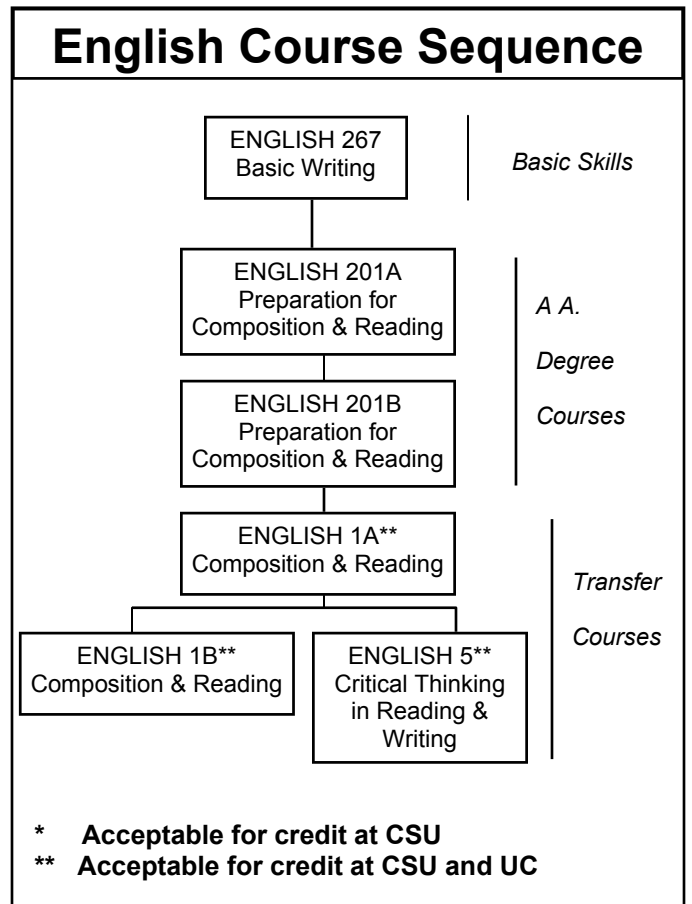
English Course Sequence

ENGLISH 267
Basic Writing

Basic Skills

ENGLISH 201A
Preparation for Composition & Reading

ENGLISH 201B
Preparation for Composition & Reading

A A.
Degree
Courses

ENGLISH 1A**
Composition & Reading

ENGLISH 1B**
Composition & Reading

ENGLISH 5**
Critical Thinking in Reading & Writing

Transfer
Courses

* Acceptable for credit at CSU
** Acceptable for credit at CSU and UC